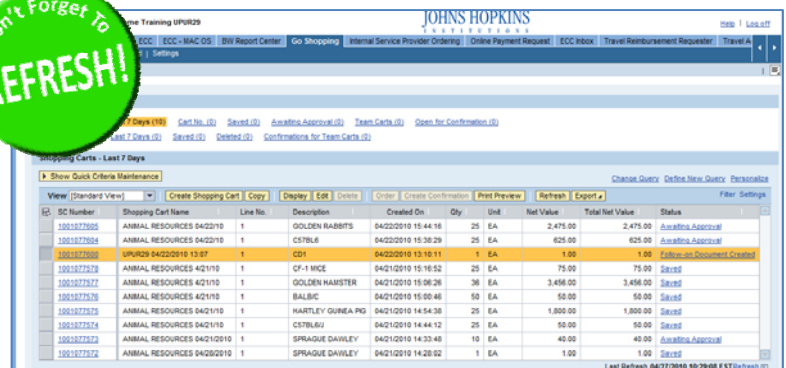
n't Forget To
REFRESH!

me Training UPUR29

JOHNS HOPKINS
INSTITUTIONS

Help | Log off

ECC | ECC - MAC OS | BW Report Center | Go Shopping | Internal Service Provider Ordering | Online Payment Request | ECC Inbox | Travel Reimbursement Requester | Travel A

| Settings

7 Days (10) Cart No. (0) Saved (0) Awaiting Approval (0) Team Carts (0) Open for Confirmation (0)

Last 7 Days (0) Saved (0) Deleted (0) Confirmations for Team Carts (0)

Shopping Carts - Last 7 Days

Show Quick Criteria Maintenance

Change Query Define New Query Personalize

View [Standard View] Create Shopping Cart Copy Display Edit Delete Order Create Confirmation Print Preview Refresh Export

Filter Settings

| SC Number | Shopping Cart Name | Line No. | Description | Created On | Qty | Unit | Net Value | Total Net Value | Status |
|---|---|---|---|---|---|---|---|---|---|
| 1001077605 | ANIMAL RESOURCES 04/22/10 | 1 | GOLDEN RABBITS | 04/22/2010 15:44:16 | 25 | EA | 2,475.00 | 2,475.00 | Awaiting Approval |
| 1001077604 | ANIMAL RESOURCES 04/22/10 | 1 | C57BL6 | 04/22/2010 15:38:29 | 25 | EA | 625.00 | 625.00 | Awaiting Approval |
| 1001077600 | UPUR29 04/22/2010 13:07 | 1 | CD1 | 04/22/2010 13:10:11 | 1 | EA | 1.00 | 1.00 | Follow-on Document Created |
| 1001077578 | ANIMAL RESOURCES 4/21/10 | 1 | CF-1 MICE | 04/21/2010 15:16:52 | 25 | EA | 75.00 | 75.00 | Saved |
| 1001077577 | ANIMAL RESOURCES 4/21/10 | 1 | GOLDEN HAMSTER | 04/21/2010 15:06:26 | 36 | EA | 3,456.00 | 3,456.00 | Saved |
| 1001077576 | ANIMAL RESOURCES 4/21/10 | 1 | BALB/C | 04/21/2010 15:00:46 | 50 | EA | 50.00 | 50.00 | Saved |
| 1001077575 | ANIMAL RESOURCES 04/21/10 | 1 | HARTLEY GUINEA PIG | 04/21/2010 14:54:38 | 25 | EA | 1,800.00 | 1,800.00 | Saved |
| 1001077574 | ANIMAL RESOURCES 04/21/10 | 1 | C57BL6J | 04/21/2010 14:44:12 | 25 | EA | 50.00 | 50.00 | Saved |
| 1001077573 | ANIMAL RESOURCES 4/21/2010 | 1 | SPRAGUE DAWLEY | 04/21/2010 14:33:48 | 10 | EA | 40.00 | 40.00 | Awaiting Approval |
| 1001077572 | ANIMAL RESOURCES 04/28/2010 | 1 | SPRAGUE DAWLEY | 04/21/2010 14:28:02 | 1 | EA | 1.00 | 1.00 | Saved |

Last Refresh 04/27/2010 10:29:08 EST Refresh